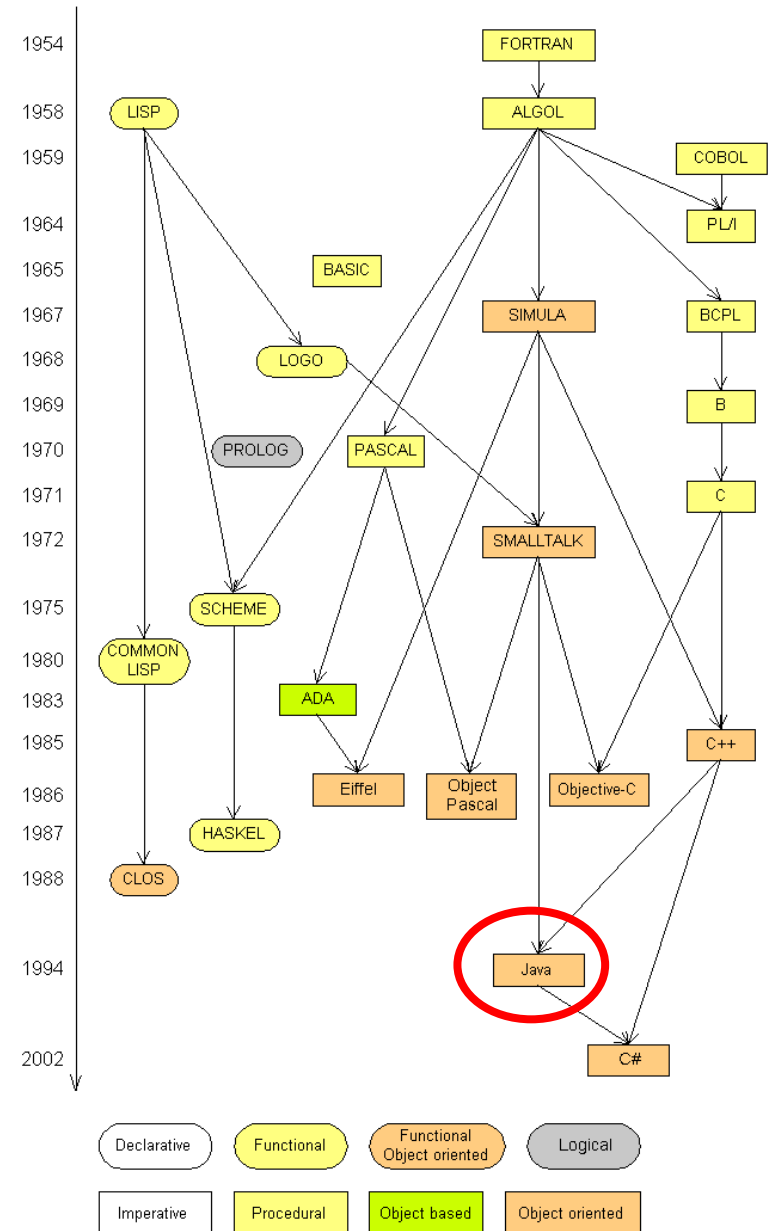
1954
1958
1959
1964
1965
1967
1968
1969
1970
1971
1972
1975
1980
1983
1985
1986
1987
1988
1994
2002

FORTRAN
LISP
ALGOL
COBOL
PL/I
BASIC
SIMULA
BCPL
LOGO
B
PROLOG
PASCAL
C
SMALLTALK
SCHEME
COMMON LISP
ADA
C++
Eiffel
Object Pascal
Objective-C
HASKEL
CLOS
Java
C#

Declarative
Functional
Functional Object oriented
Logical
Imperative
Procedural
Object based
Object oriented